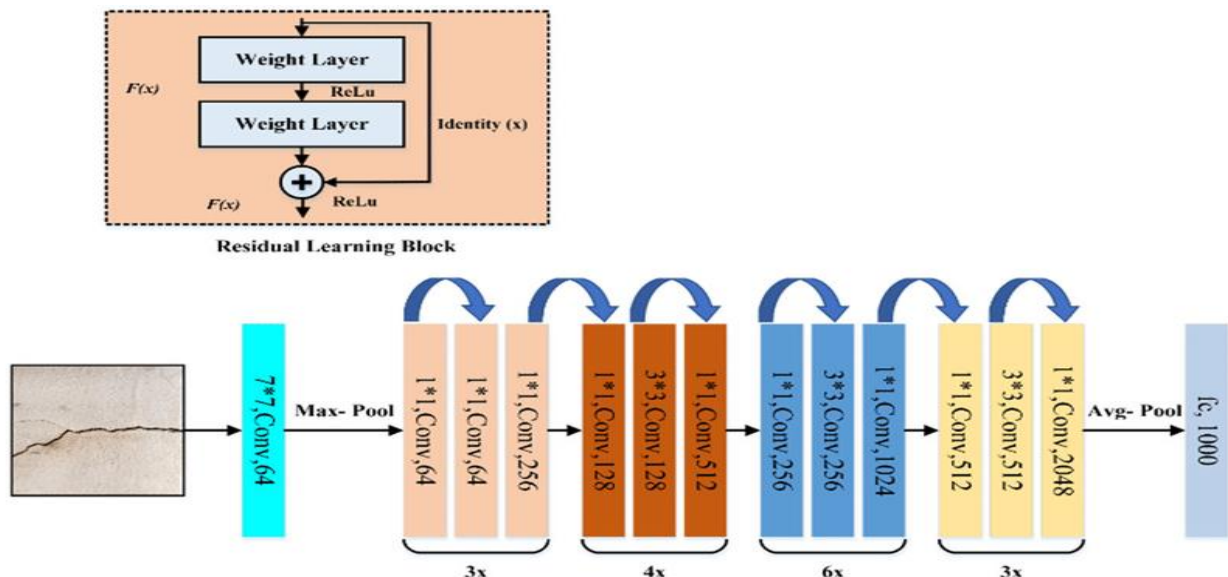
Weight Layer

F(x)

ReLu

Weight Layer

Identity (x)

F(x)

ReLu

Residual Learning Block

7*7,Conv,64

Max- Pool

1*1,Conv,64

1*1,Conv,64

1*1,Conv,256

3x

1*1,Conv,128

3*3,Conv,128

1*1,Conv,512

4x

1*1,Conv,256

3*3,Conv,256

1*1,Conv,1024

6x

1*1,Conv,512

3*3,Conv,512

1*1,Conv,2048

3x

Avg- Pool

fc, 1000